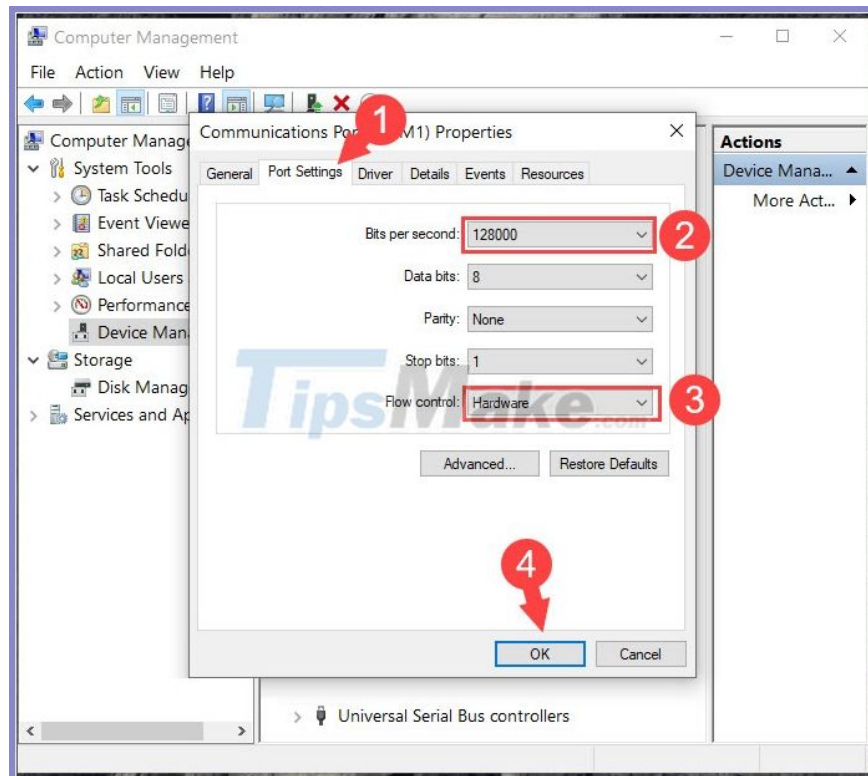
Computer Management

File Action View Help

Computer Manage
System Tools
Task Schedu
Event Viewe
Shared Folde
Local Users
Performance
Device Mana
Storage
Disk Manag
Services and Ap

Communications Po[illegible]M1) Properties

1

General Port Settings Driver Details Events Resources

Bits per second: 128000

2

Data bits: 8

Parity: None

Stop bits: 1

Flow control: Hardware

3

Advanced... Restore Defaults

4

OK Cancel

Actions
Device Mana...
More Act...

Universal Serial Bus controllers

TipsMake.com